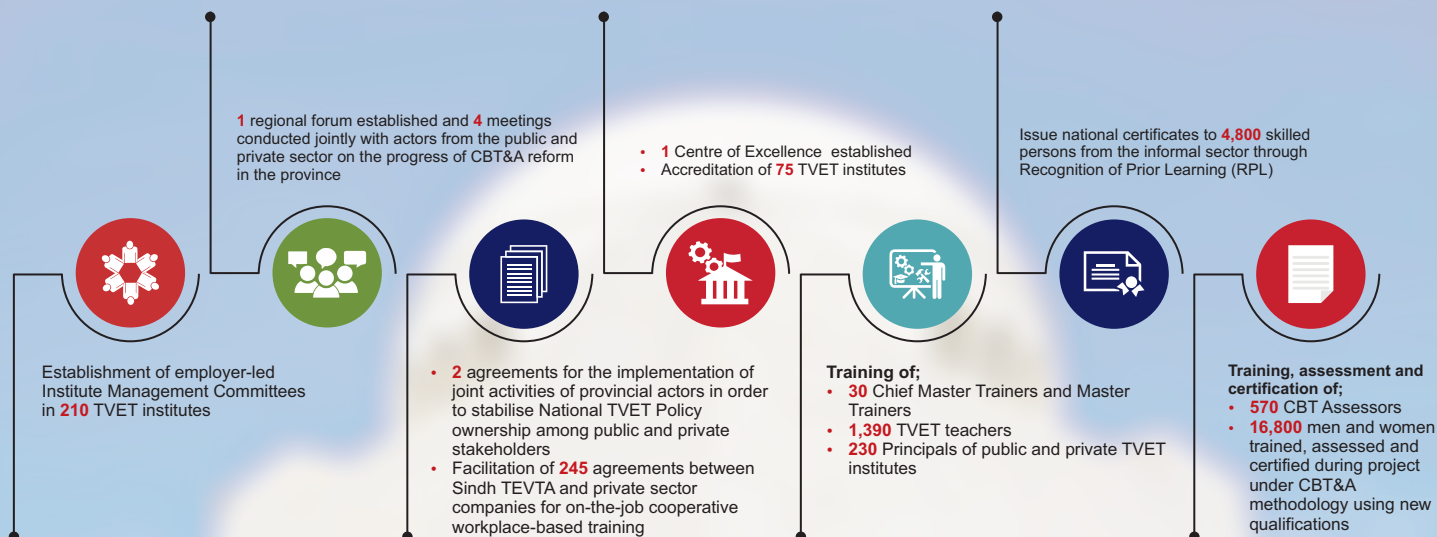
1 regional forum established and 4 meetings conducted jointly with actors from the public and private sector on the progress of CBT&A reform in the province

• 1 Centre of Excellence established
• Accreditation of 75 TVET institutes

Issue national certificates to 4,800 skilled persons from the informal sector through Recognition of Prior Learning (RPL)

Establishment of employer-led Institute Management Committees in 210 TVET institutes

• 2 agreements for the implementation of joint activities of provincial actors in order to stabilise National TVET Policy ownership among public and private stakeholders
• Facilitation of 245 agreements between Sindh TEVTA and private sector companies for on-the-job cooperative workplace-based training

Training of;
• 30 Chief Master Trainers and Master Trainers
• 1,390 TVET teachers
• 230 Principals of public and private TVET institutes

Training, assessment and certification of;
• 570 CBT Assessors
• 16,800 men and women trained, assessed and certified during project under CBT&A methodology using new qualifications